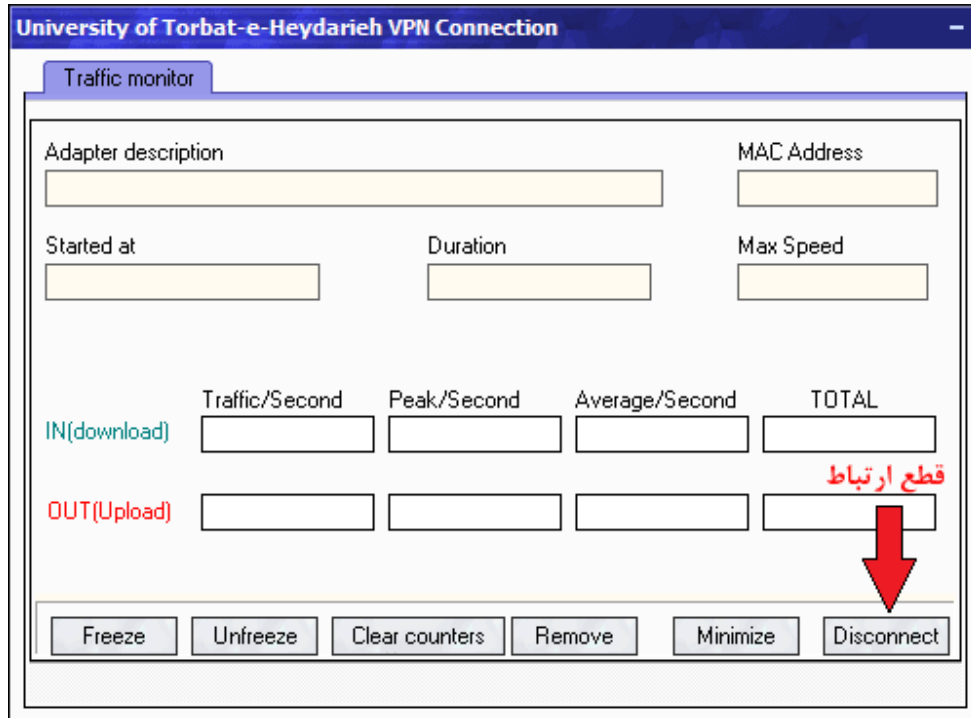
University of Torbat-e-Heydarieh VPN Connection

Traffic monitor

Adapter description

MAC Address

Started at

Duration

Max Speed

Traffic/Second

Peak/Second

Average/Second

TOTAL

IN(download)

قطع ارتباط

OUT(Upload)

Freeze

Unfreeze

Clear counters

Remove

Minimize

Disconnect